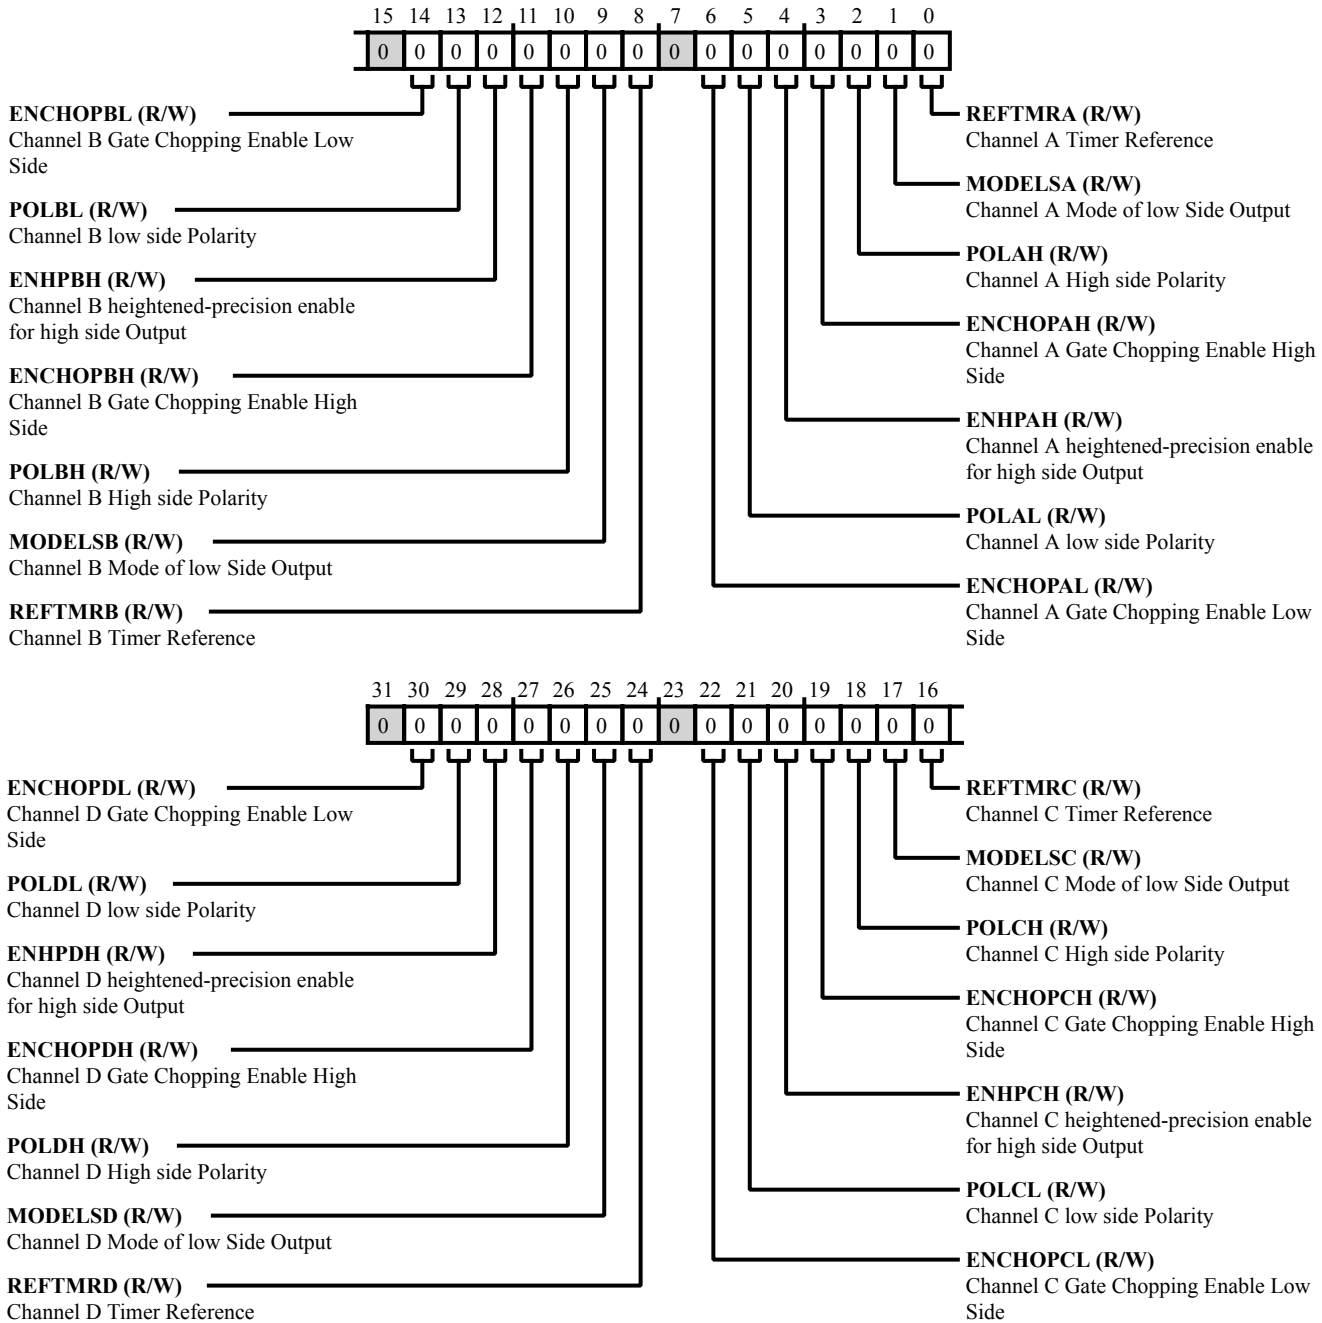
15 14 13 12 11 10 9 8 7 6 5 4 3 2 1 0

| 0 | 0 | 0 | 0 | 0 | 0 | 0 | 0 | 0 | 0 | 0 | 0 | 0 | 0 | 0 | 0 |
|---|---|---|---|---|---|---|---|---|---|---|---|---|---|---|---|

**ENCHOPBL (R/W)**
Channel B Gate Chopping Enable Low Side

**POLBL (R/W)**
Channel B low side Polarity

**ENHPBH (R/W)**
Channel B heightened-precision enable for high side Output

**ENCHOPBH (R/W)**
Channel B Gate Chopping Enable High Side

**POLBH (R/W)**
Channel B High side Polarity

**MODELSB (R/W)**
Channel B Mode of low Side Output

**REFTMRB (R/W)**
Channel B Timer Reference

**REFTMRA (R/W)**
Channel A Timer Reference

**MODELSA (R/W)**
Channel A Mode of low Side Output

**POLAH (R/W)**
Channel A High side Polarity

**ENCHOPAH (R/W)**
Channel A Gate Chopping Enable High Side

**ENHPAH (R/W)**
Channel A heightened-precision enable for high side Output

**POLAL (R/W)**
Channel A low side Polarity

**ENCHOPAL (R/W)**
Channel A Gate Chopping Enable Low Side

31 30 29 28 27 26 25 24 23 22 21 20 19 18 17 16

| 0 | 0 | 0 | 0 | 0 | 0 | 0 | 0 | 0 | 0 | 0 | 0 | 0 | 0 | 0 | 0 |
|---|---|---|---|---|---|---|---|---|---|---|---|---|---|---|---|

**ENCHOPDL (R/W)**
Channel D Gate Chopping Enable Low Side

**POLDL (R/W)**
Channel D low side Polarity

**ENHPDH (R/W)**
Channel D heightened-precision enable for high side Output

**ENCHOPDH (R/W)**
Channel D Gate Chopping Enable High Side

**POLDH (R/W)**
Channel D High side Polarity

**MODELSD (R/W)**
Channel D Mode of low Side Output

**REFTMRD (R/W)**
Channel D Timer Reference

**REFTMRC (R/W)**
Channel C Timer Reference

**MODELSC (R/W)**
Channel C Mode of low Side Output

**POLCH (R/W)**
Channel C High side Polarity

**ENCHOPCH (R/W)**
Channel C Gate Chopping Enable High Side

**ENHPCH (R/W)**
Channel C heightened-precision enable for high side Output

**POLCL (R/W)**
Channel C low side Polarity

**ENCHOPCL (R/W)**
Channel C Gate Chopping Enable Low Side